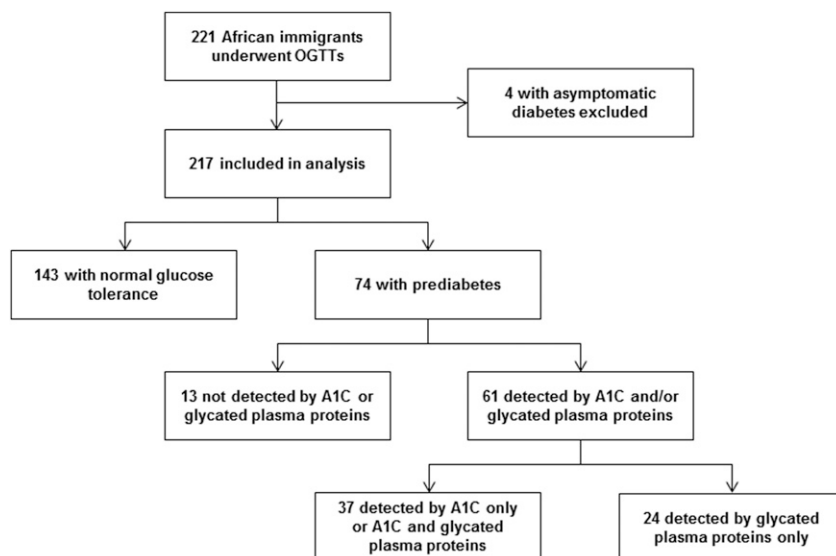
221 African immigrants underwent OGTTs

4 with asymptomatic diabetes excluded

217 included in analysis

143 with normal glucose tolerance

74 with prediabetes

13 not detected by A1C or glycated plasma proteins

61 detected by A1C and/or glycated plasma proteins

37 detected by A1C only or A1C and glycated plasma proteins

24 detected by glycated plasma proteins only